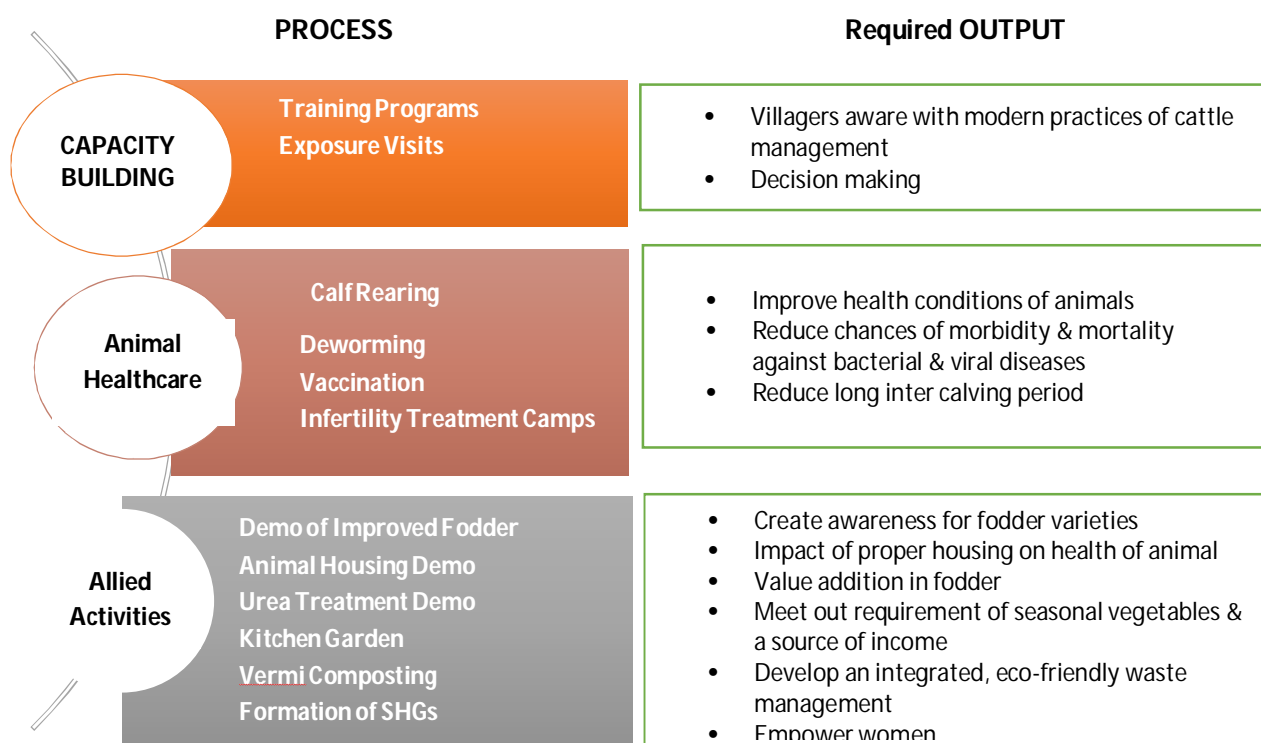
PROCESS

Required OUTPUT

CAPACITY BUILDING

Training Programs
Exposure Visits

• Villagers aware with modern practices of cattle management
• Decision making

Animal Healthcare

Calf Rearing

Deworming
Vaccination
Infertility Treatment Camps

• Improve health conditions of animals
• Reduce chances of morbidity & mortality against bacterial & viral diseases
• Reduce long inter calving period

Allied Activities

Demo of Improved Fodder
Animal Housing Demo
Urea Treatment Demo
Kitchen Garden
Vermi Composting
Formation of SHGs

• Create awareness for fodder varieties
• Impact of proper housing on health of animal
• Value addition in fodder
• Meet out requirement of seasonal vegetables & a source of income
• Develop an integrated, eco-friendly waste management
• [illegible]